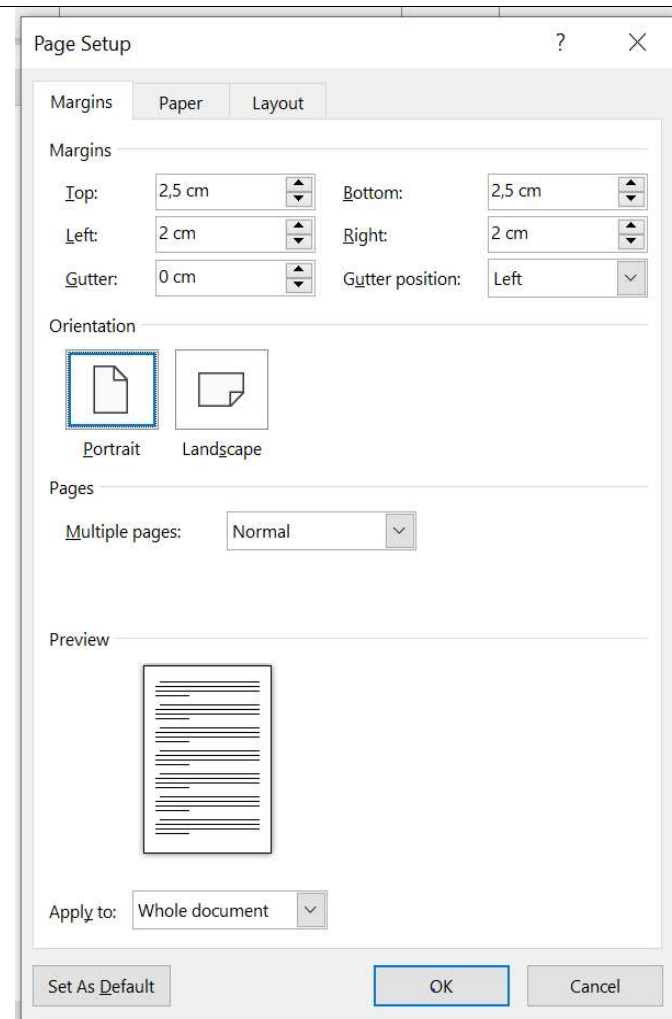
Page Setup ? ×

Margins Paper Layout

Margins

Top: 2,5 cm Bottom: 2,5 cm
Left: 2 cm Right: 2 cm
Gutter: 0 cm Gutter position: Left

Orientation

Portrait Landscape

Pages

Multiple pages: Normal

Preview

Apply to: Whole document

Set As Default OK Cancel